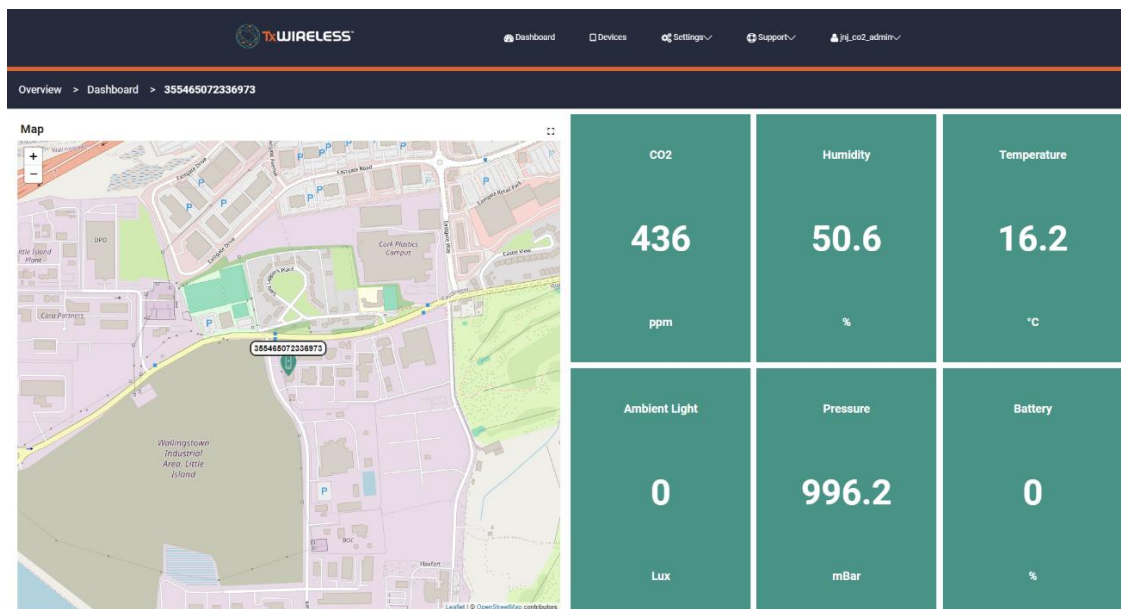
TxWIRELESS

Dashboard Devices Settings Support jnj_co2_admin

Overview > Dashboard > 355465072336973

Map

+
−

Eastgate Drive
Eastgate Road
Eastgate Retail Park
DPD
Little Island Point
Cork Plastics Campus
Castle View
Cara Partners
355465072336973
Wallingstown Industrial Area, Little Island
BOC
Hexfort

Leaflet | © OpenStreetMap contributors

CO2

436

ppm

Humidity

50.6

%

Temperature

16.2

°C

Ambient Light

0

Lux

Pressure

996.2

mBar

Battery

0

%